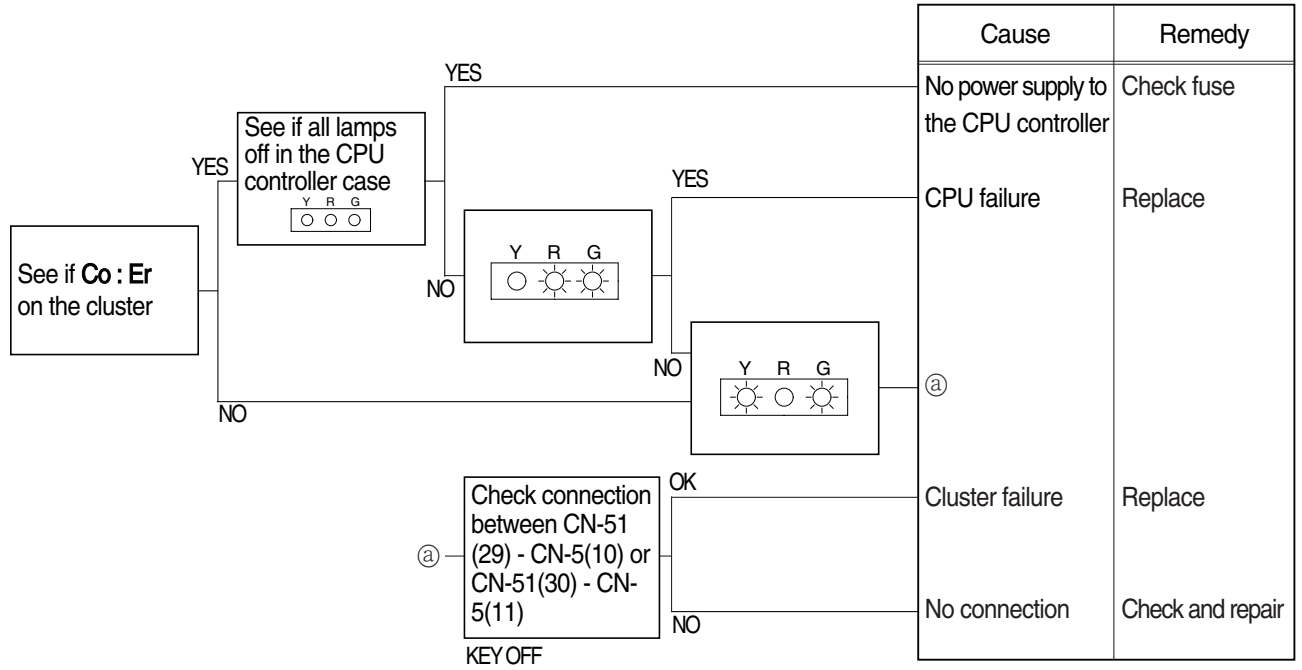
| Cause | Remedy |
|---|---|
| No power supply to the CPU controller | Check fuse |
| CPU failure | Replace |
| ⓐ | |
| Cluster failure | Replace |
| No connection | Check and repair |

See if **Co : Er** on the cluster

YES

See if all lamps off in the CPU controller case

Y R G

YES

NO

Y R G

YES

NO

Y R G

NO

ⓐ

Check connection between CN-51 (29) - CN-5(10) or CN-51(30) - CN-5(11)

KEY OFF

OK

NO